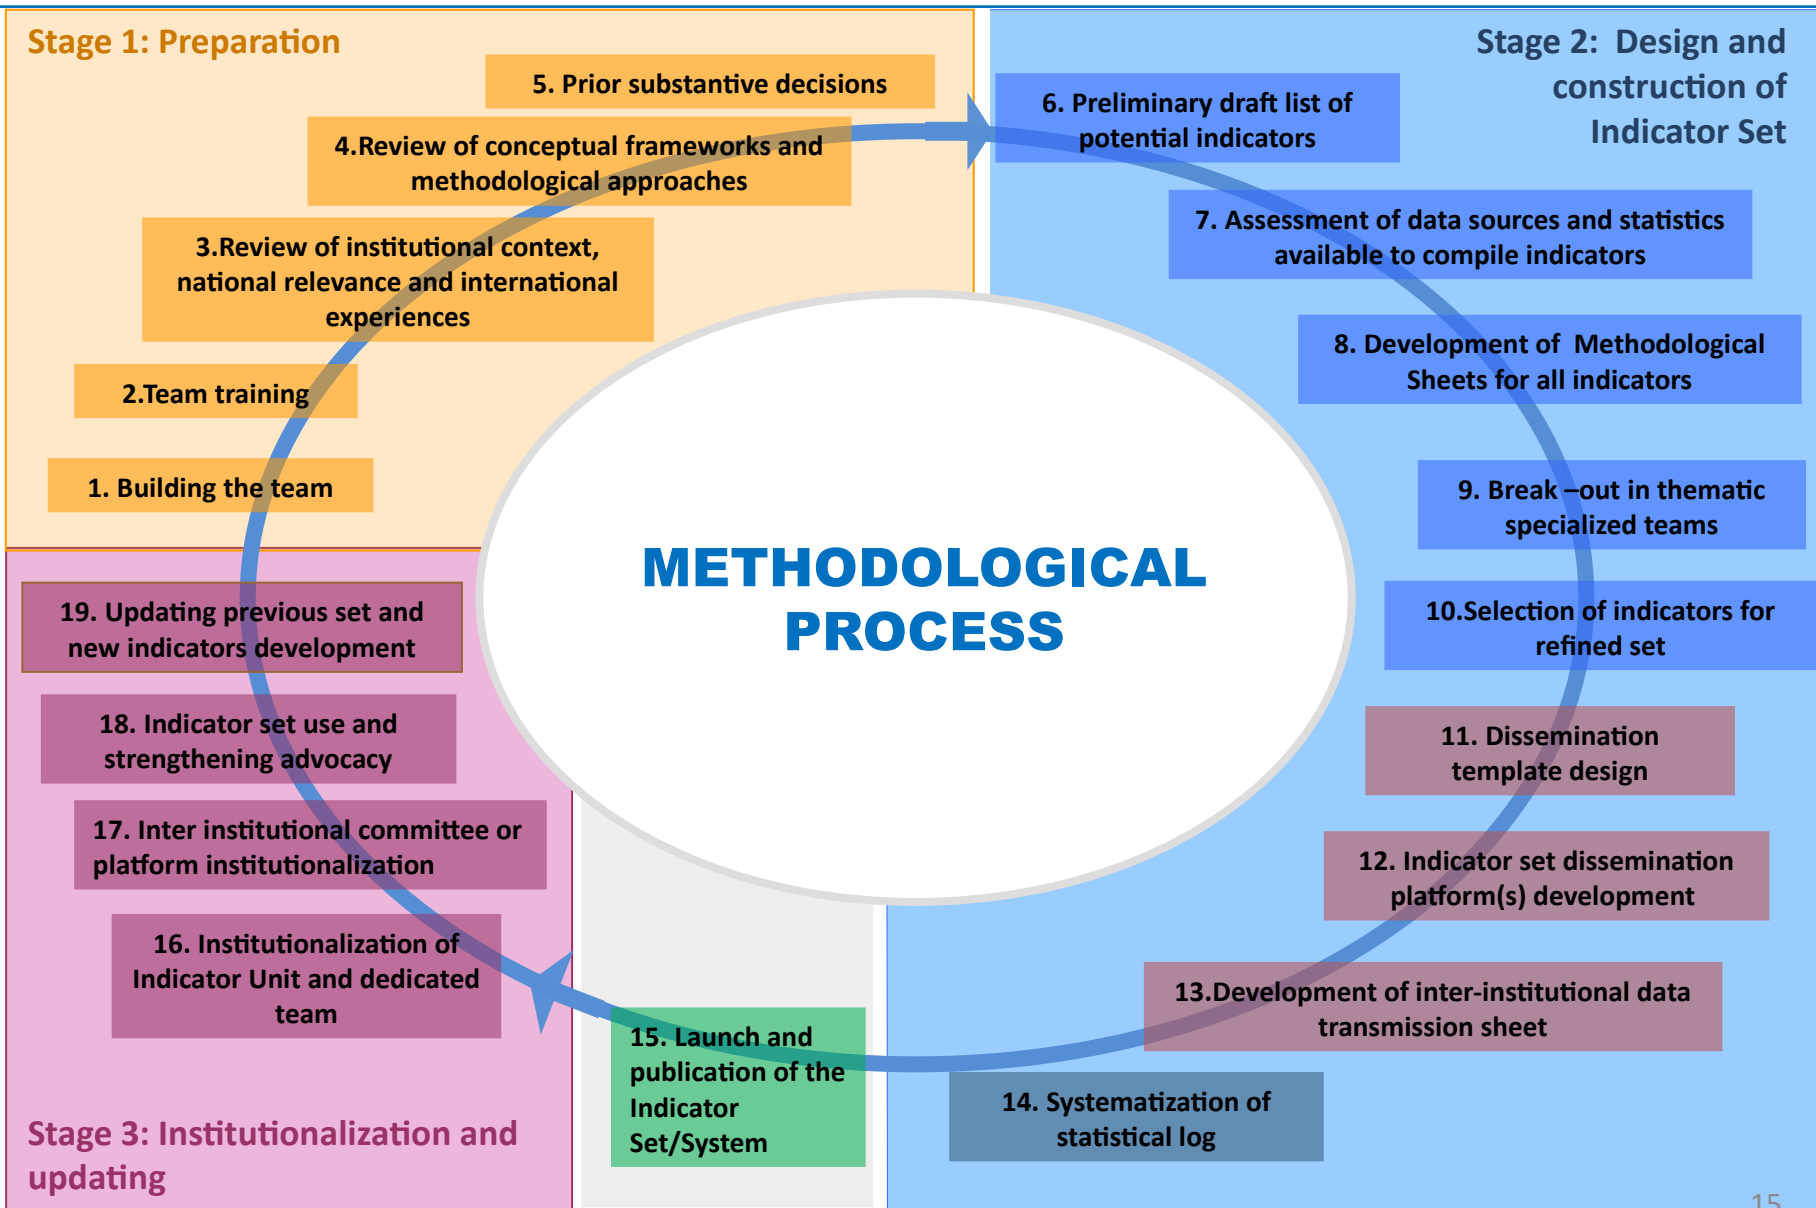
Stage 1: Preparation

5. Prior substantive decisions

4.Review of conceptual frameworks and methodological approaches

3.Review of institutional context, national relevance and international experiences

2.Team training

1. Building the team

Stage 2: Design and construction of Indicator Set

6. Preliminary draft list of potential indicators

7. Assessment of data sources and statistics available to compile indicators

8. Development of Methodological Sheets for all indicators

9. Break –out in thematic specialized teams

10.Selection of indicators for refined set

11. Dissemination template design

12. Indicator set dissemination platform(s) development

13.Development of inter-institutional data transmission sheet

14. Systematization of statistical log

METHODOLOGICAL PROCESS

19. Updating previous set and new indicators development

18. Indicator set use and strengthening advocacy

17. Inter institutional committee or platform institutionalization

16. Institutionalization of Indicator Unit and dedicated team

15. Launch and publication of the Indicator Set/System

Stage 3: Institutionalization and updating

15